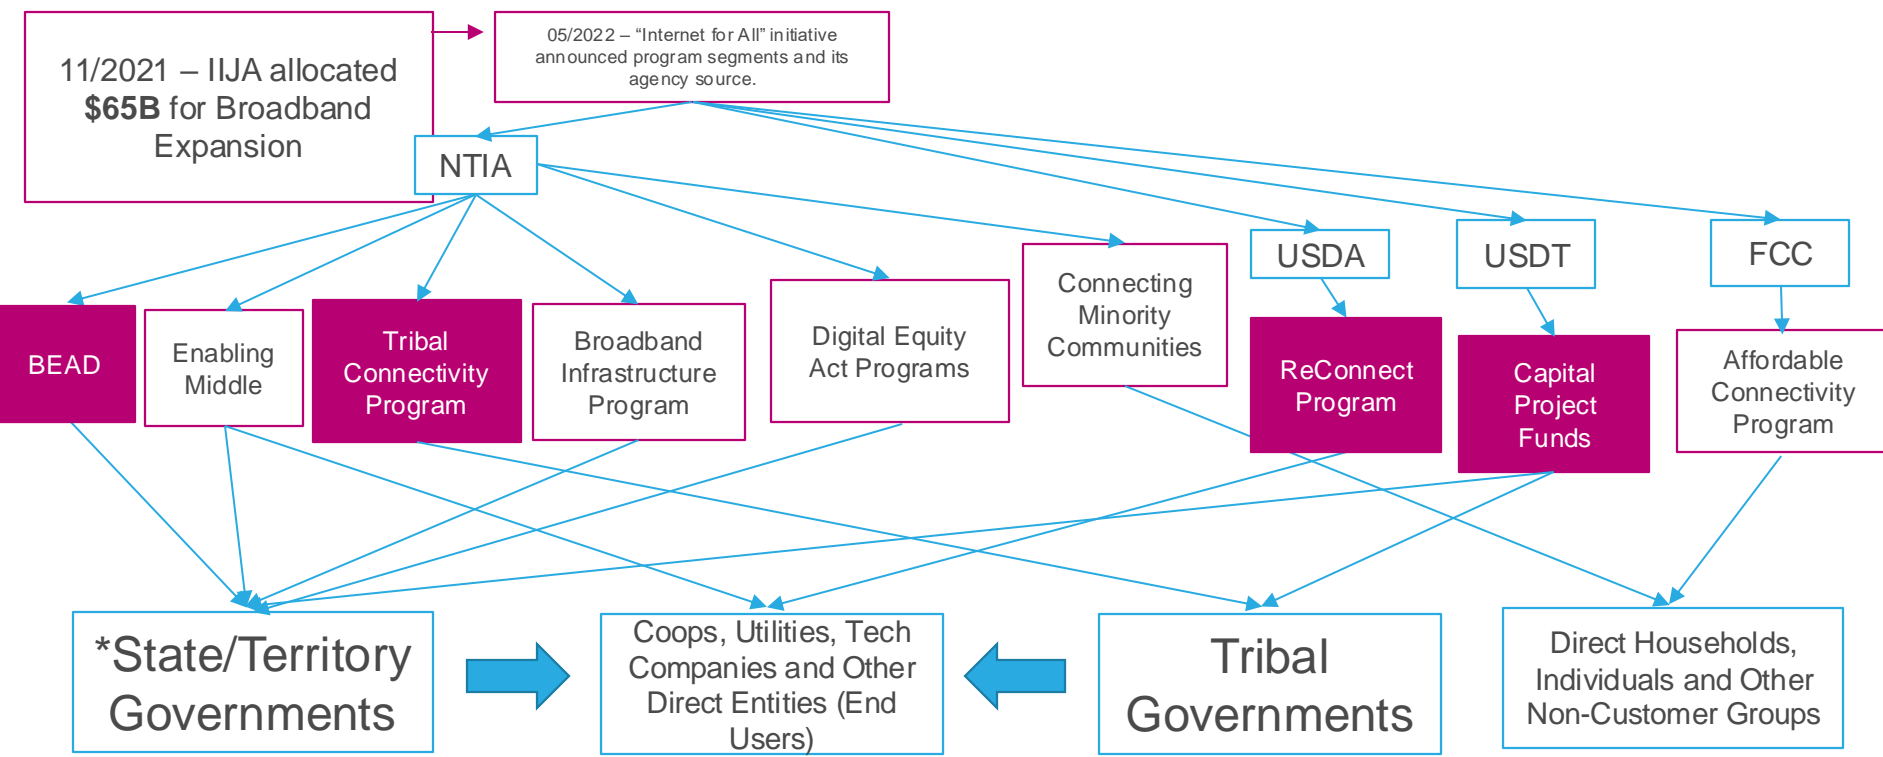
11/2021 – IIJA allocated **$65B** for Broadband Expansion

05/2022 – "Internet for All" initiative announced program segments and its agency source.

NTIA

USDA

USDT

FCC

BEAD

Enabling Middle

Tribal Connectivity Program

Broadband Infrastructure Program

Digital Equity Act Programs

Connecting Minority Communities

ReConnect Program

Capital Project Funds

Affordable Connectivity Program

*State/Territory Governments

Coops, Utilities, Tech Companies and Other Direct Entities (End Users)

Tribal Governments

Direct Households, Individuals and Other Non-Customer Groups